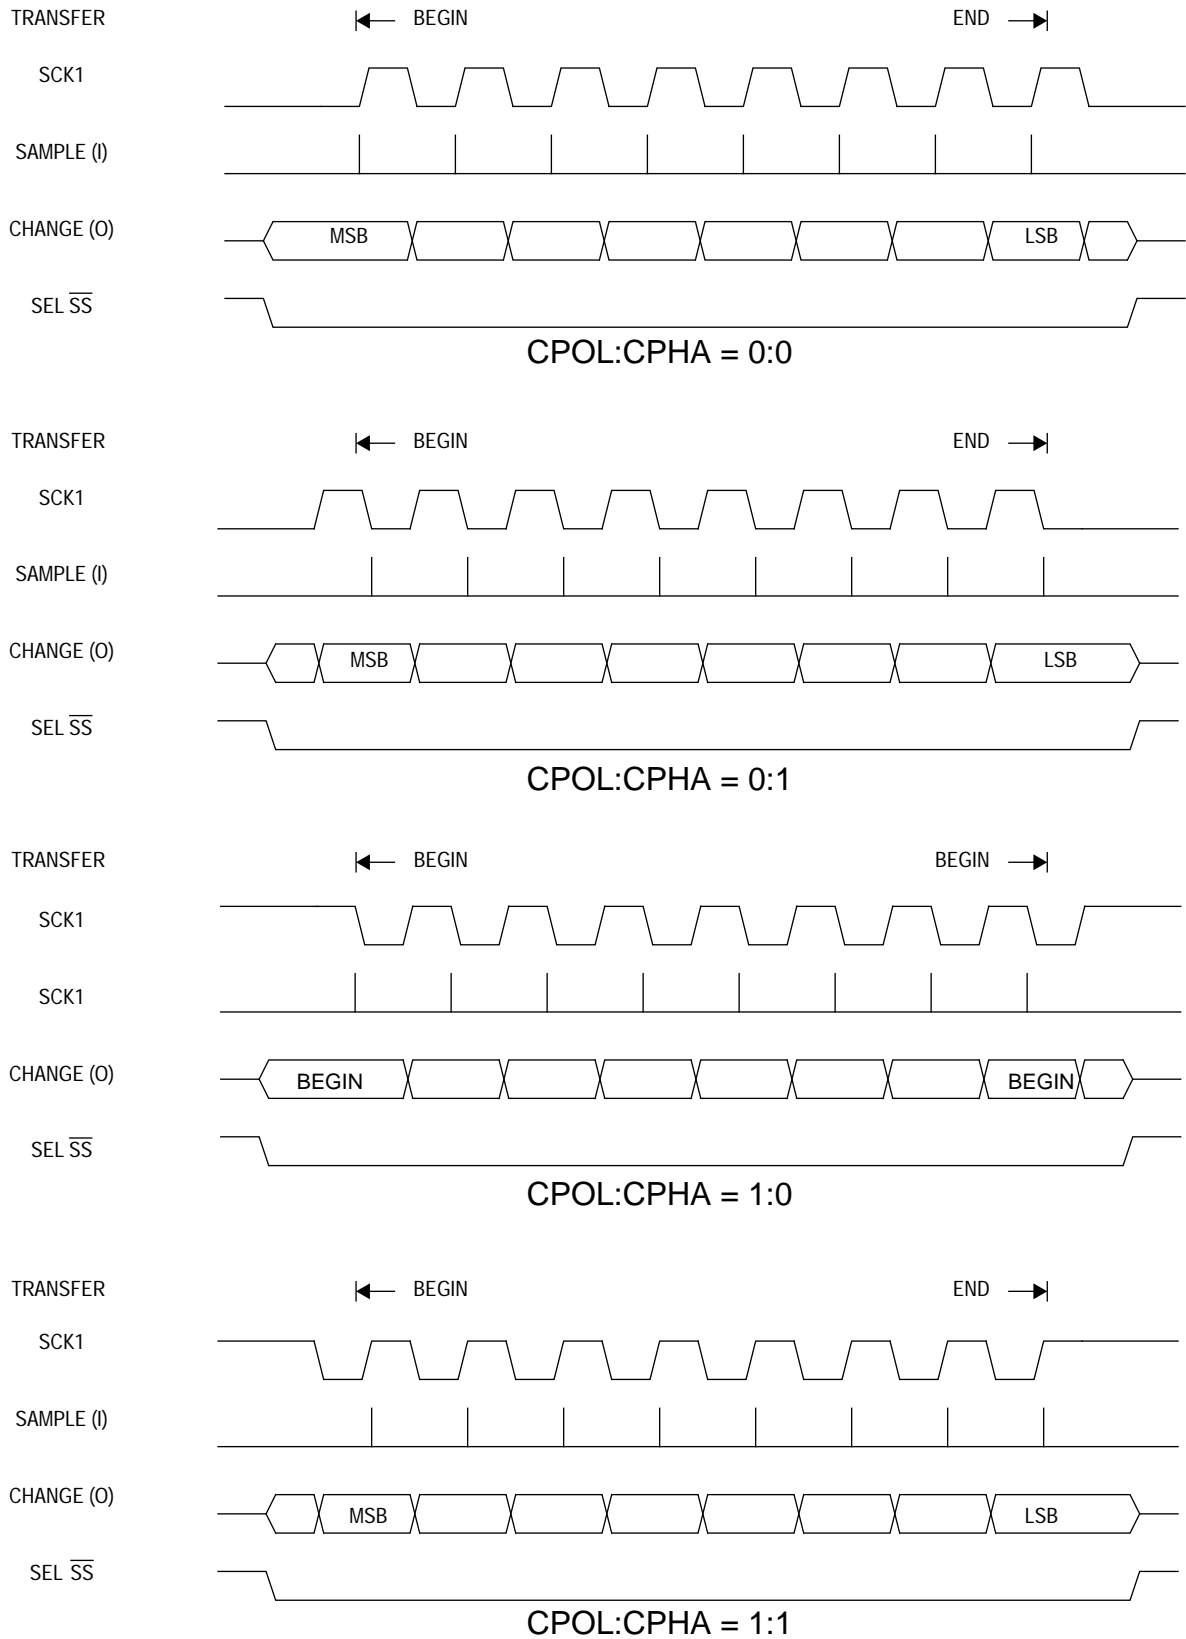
TRANSFER BEGIN END
SCK1
SAMPLE (I)
CHANGE (O) MSB LSB
SEL $\overline{SS}$
CPOL:CPHA = 0:0

TRANSFER BEGIN END
SCK1
SAMPLE (I)
CHANGE (O) MSB LSB
SEL $\overline{SS}$
CPOL:CPHA = 0:1

TRANSFER BEGIN BEGIN
SCK1
SCK1
CHANGE (O) BEGIN BEGIN
SEL $\overline{SS}$
CPOL:CPHA = 1:0

TRANSFER BEGIN END
SCK1
SAMPLE (I)
CHANGE (O) MSB LSB
SEL $\overline{SS}$
CPOL:CPHA = 1:1